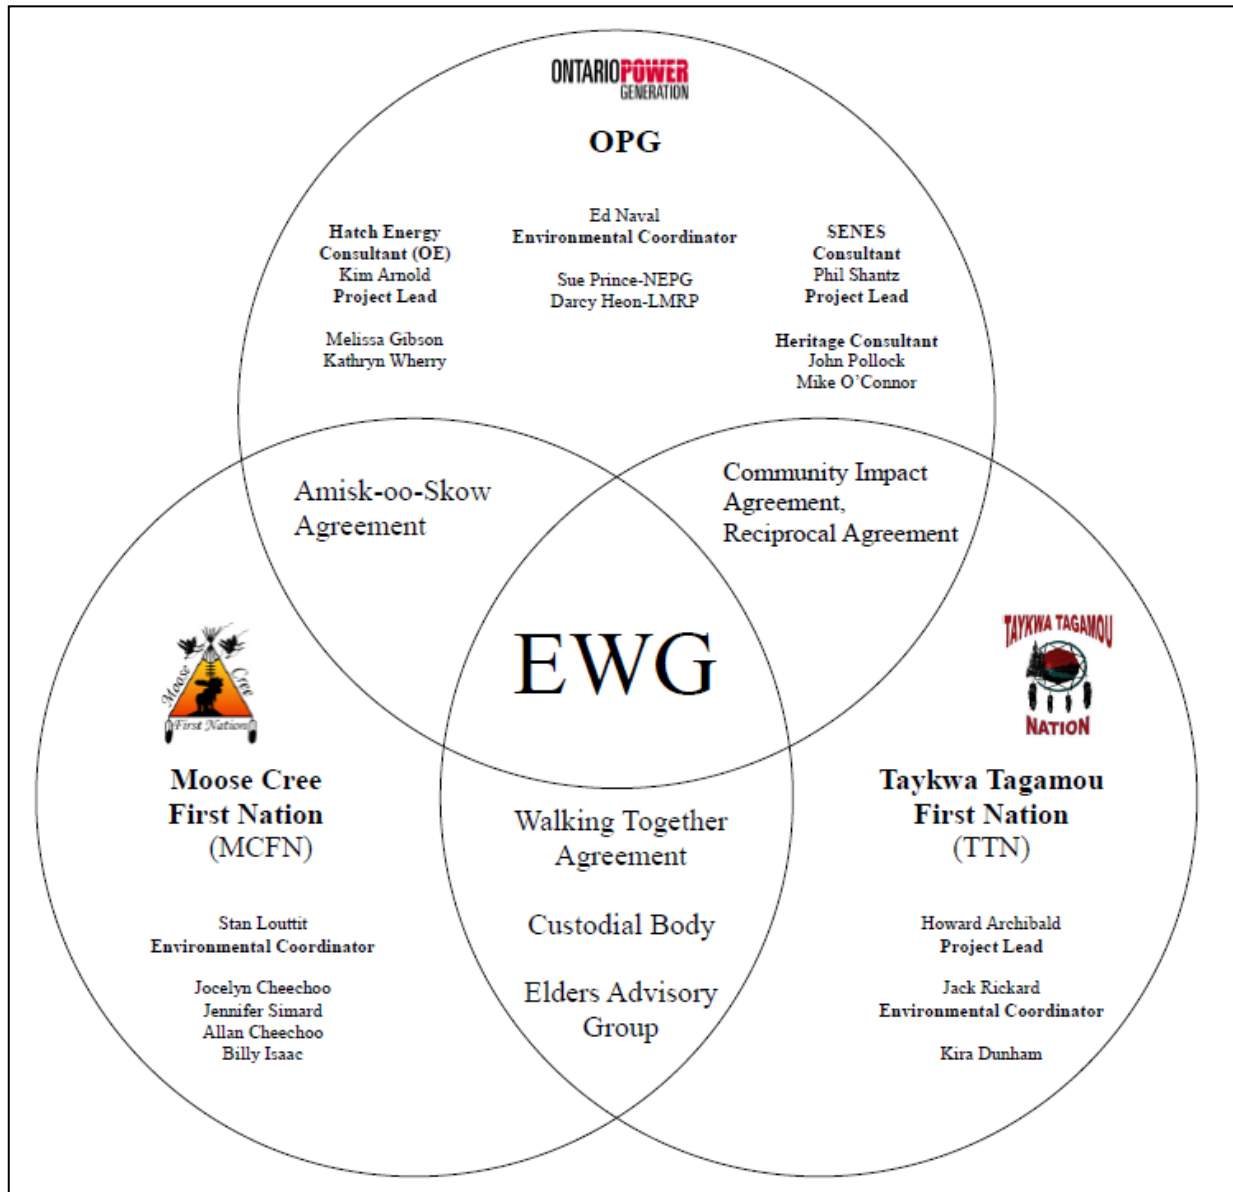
ONTARIOPOWER GENERATION

OPG

Hatch Energy
Consultant (OE)
Kim Arnold
Project Lead

Melissa Gibson
Kathryn Wherry

Ed Naval
Environmental Coordinator

Sue Prince-NEPG
Darcy Heon-LMRP

SENES
Consultant
Phil Shantz
Project Lead

Heritage Consultant
John Pollock
Mike O'Connor

Amisk-oo-Skow Agreement

Community Impact Agreement, Reciprocal Agreement

Moose Cree First Nation

EWG

TAYKWA TAGAMOU NATION

Moose Cree First Nation (MCFN)

Stan Louttit
Environmental Coordinator

Jocelyn Cheechoo
Jennifer Simard
Allan Cheechoo
Billy Isaac

Walking Together Agreement

Custodial Body

Elders Advisory Group

Taykwa Tagamou First Nation (TTN)

Howard Archibald
Project Lead

Jack Rickard
Environmental Coordinator

Kira Dunham